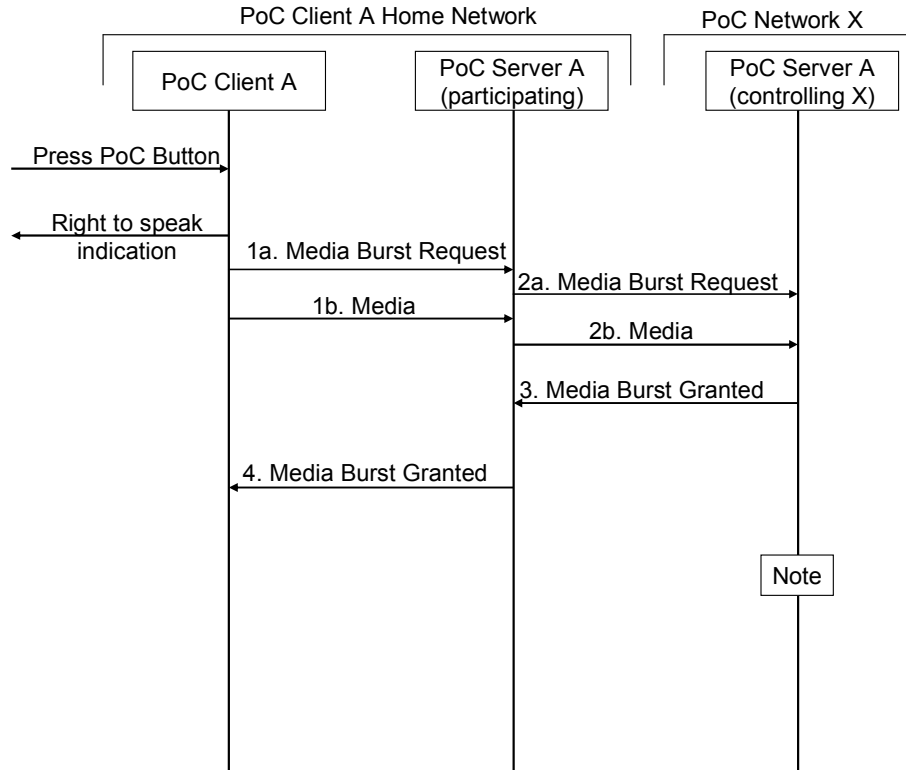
PoC Client A Home Network

PoC Network X

PoC Client A

PoC Server A (participating)

PoC Server A (controlling X)

Press PoC Button

Right to speak indication

1a. Media Burst Request

2a. Media Burst Request

1b. Media

2b. Media

3. Media Burst Granted

4. Media Burst Granted

Note